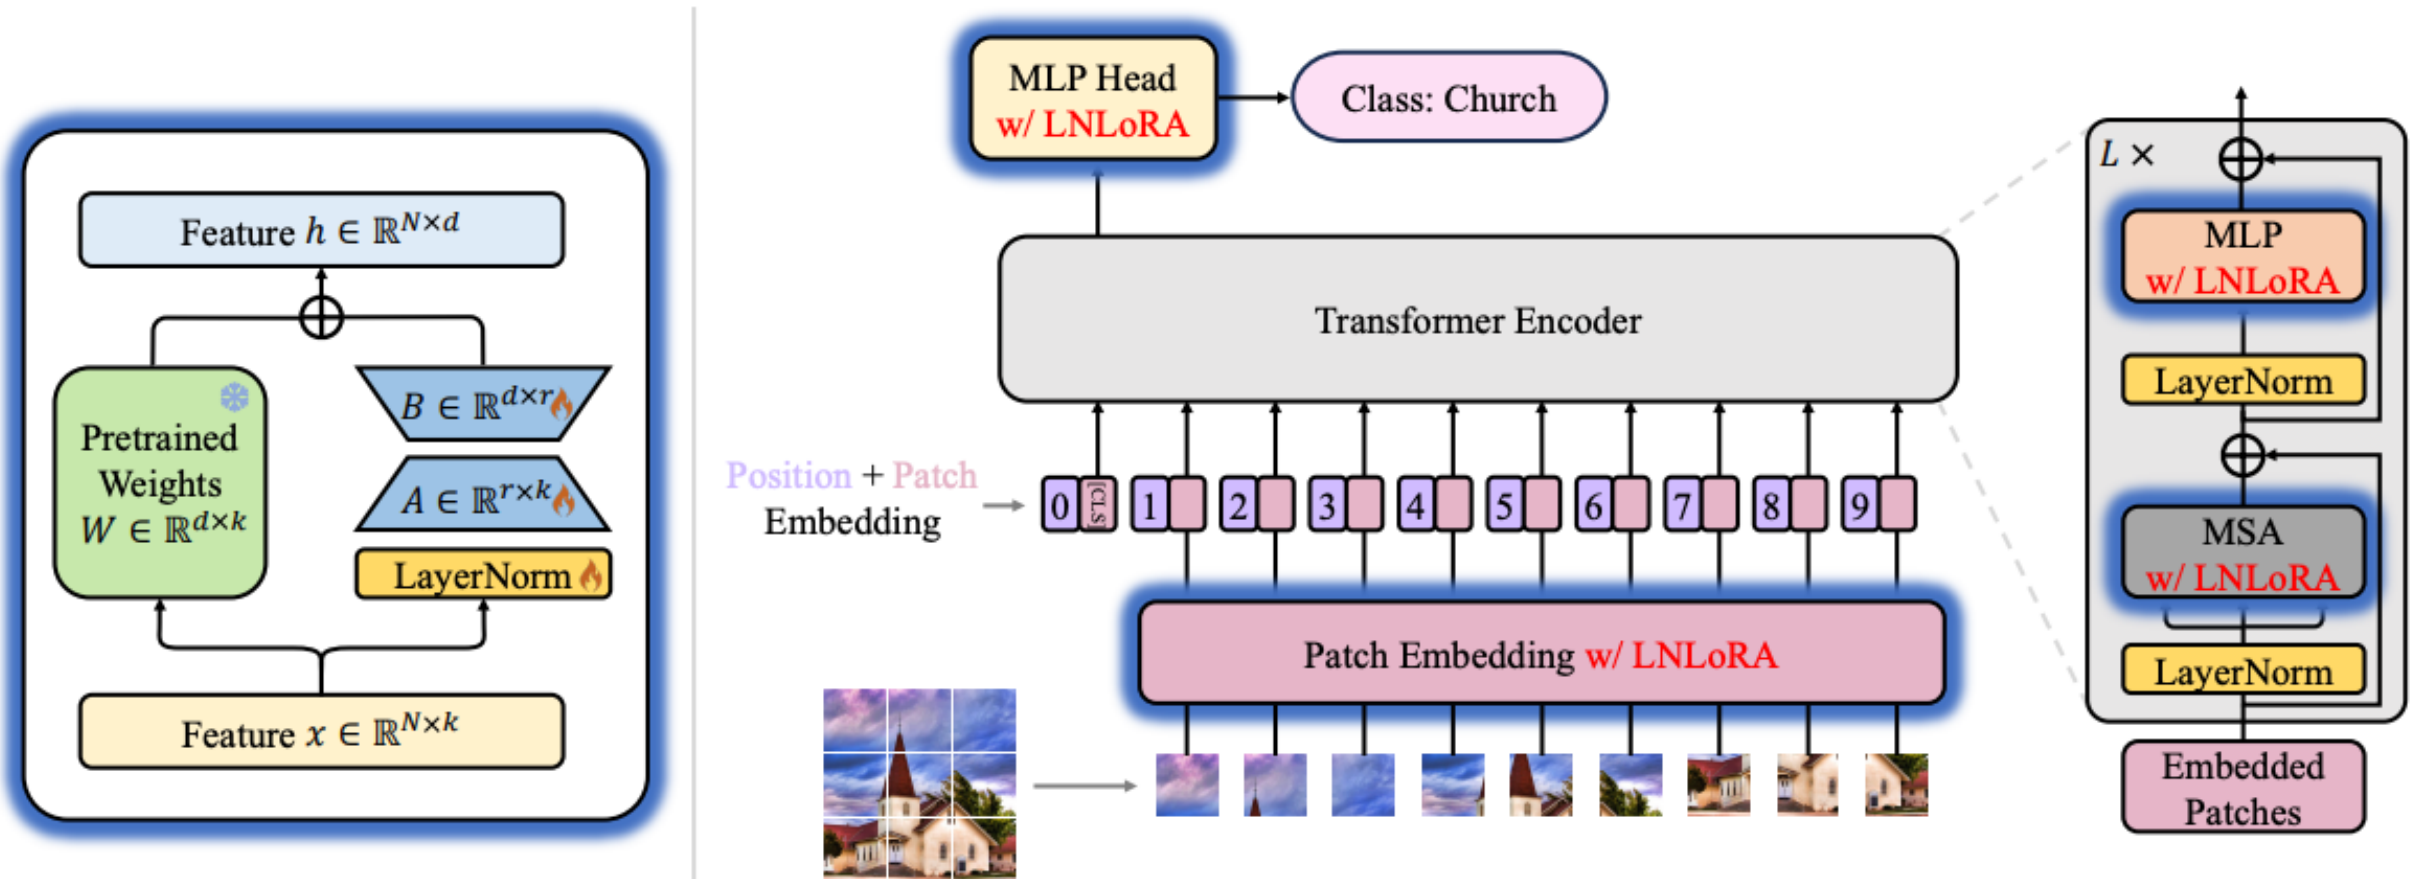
Feature $h \in \mathbb{R}^{N \times d}$

Pretrained Weights $W \in \mathbb{R}^{d \times k}$

$B \in \mathbb{R}^{d \times r}$

$A \in \mathbb{R}^{r \times k}$

LayerNorm

Feature $x \in \mathbb{R}^{N \times k}$

MLP Head w/ LNLoRA

Class: Church

Transformer Encoder

Position + Patch Embedding

0 [CLS] 1 2 3 4 5 6 7 8 9

Patch Embedding w/ LNLoRA

$L \times$

MLP w/ LNLoRA

LayerNorm

MSA w/ LNLoRA

LayerNorm

Embedded Patches